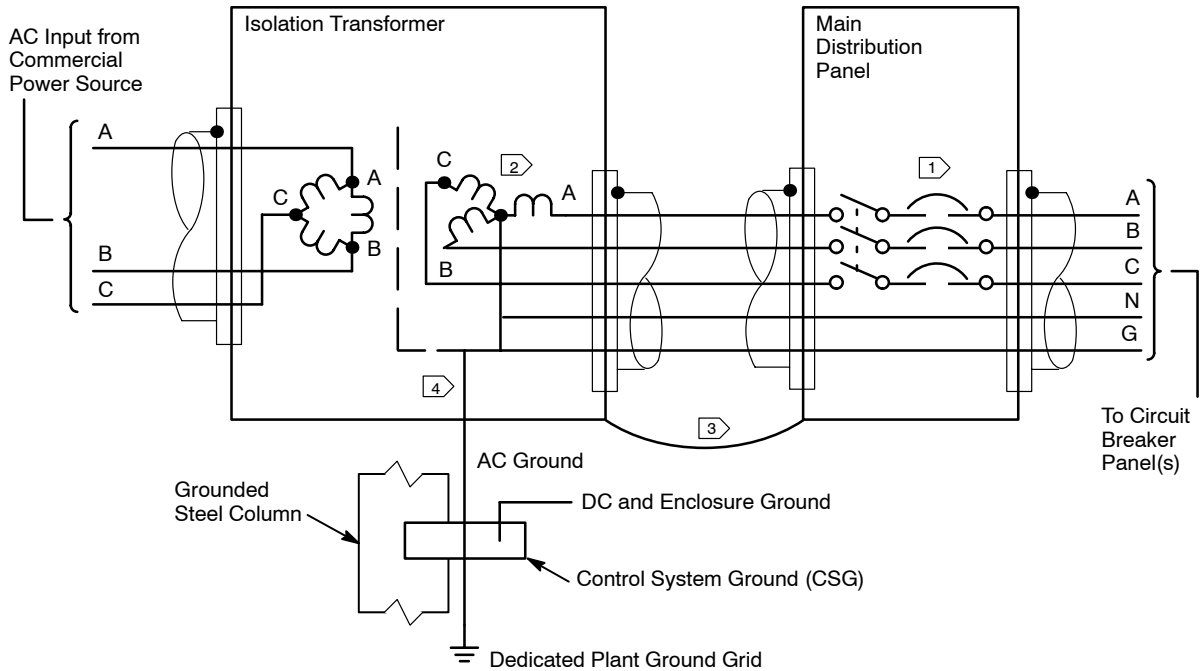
AC Input from Commercial Power Source

Isolation Transformer

Main Distribution Panel

A

C

A

B

B

C

C

2

A

B

1

A

B

C

N

G

4

3

To Circuit Breaker Panel(s)

AC Ground

Grounded Steel Column

DC and Enclosure Ground

Control System Ground (CSG)

Dedicated Plant Ground Grid